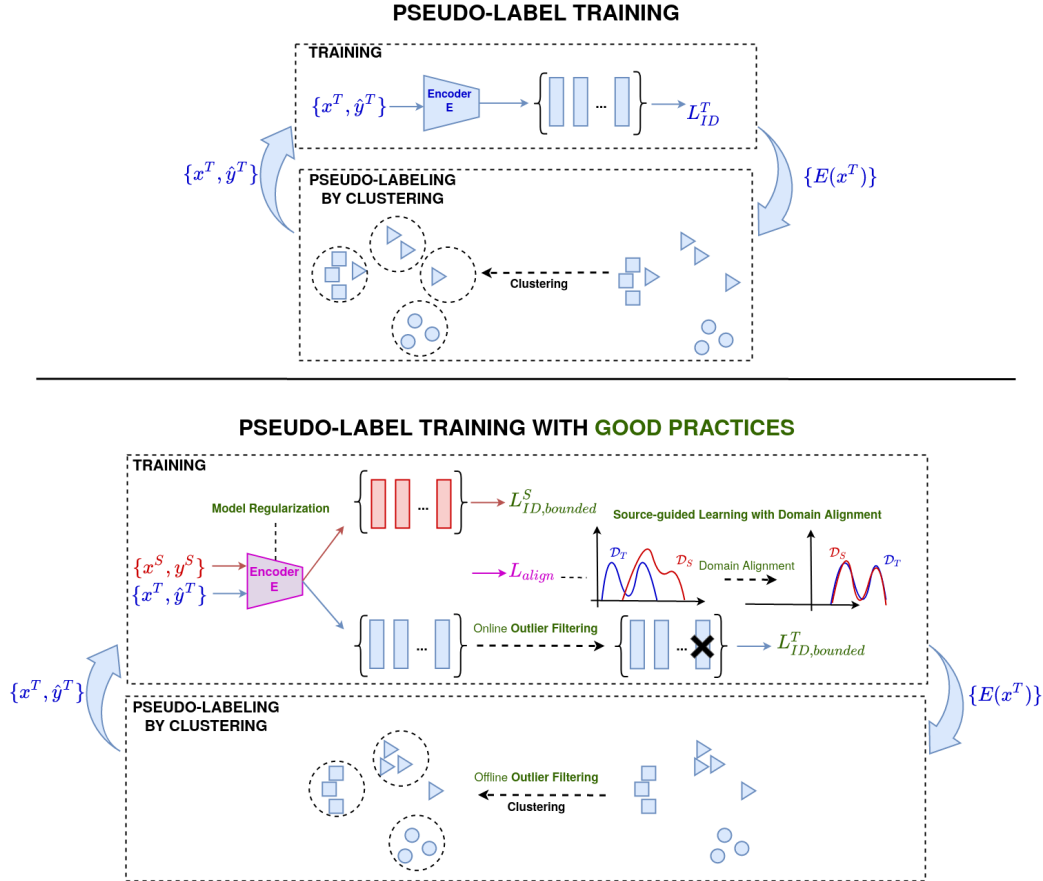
PSEUDO-LABEL TRAINING

TRAINING

$\{x^T, \hat{y}^T\}$ Encoder E ... $L_{ID}^T$

$\{x^T, \hat{y}^T\}$

$\{E(x^T)\}$

PSEUDO-LABELING BY CLUSTERING

Clustering

PSEUDO-LABEL TRAINING WITH GOOD PRACTICES

TRAINING

Model Regularization

... $L_{ID,bounded}^S$

Source-guided Learning with Domain Alignment

$\{x^S, y^S\}$ Encoder E

$\{x^T, \hat{y}^T\}$

$L_{align}$

$\mathcal{D}_T$ $\mathcal{D}_S$ Domain Alignment $\mathcal{D}_S$ $\mathcal{D}_T$

... Online Outlier Filtering ... $L_{ID,bounded}^T$

$\{x^T, \hat{y}^T\}$

$\{E(x^T)\}$

PSEUDO-LABELING BY CLUSTERING

Offline Outlier Filtering

Clustering